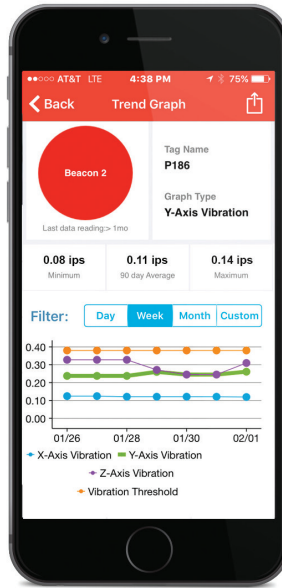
●●○○○ AT&T LTE 4:38 PM 75%

Back Trend Graph

Beacon 2

Last data reading:> 1mo

Tag Name
P186

Graph Type
Y-Axis Vibration

0.08 ips
Minimum

0.11 ips
90 day Average

0.14 ips
Maximum

Filter: Day Week Month Custom

0.40
0.30
0.20
0.10
0.00

01/26 01/28 01/30 02/01

X-Axis Vibration
Y-Axis Vibration
Z-Axis Vibration
Vibration Threshold